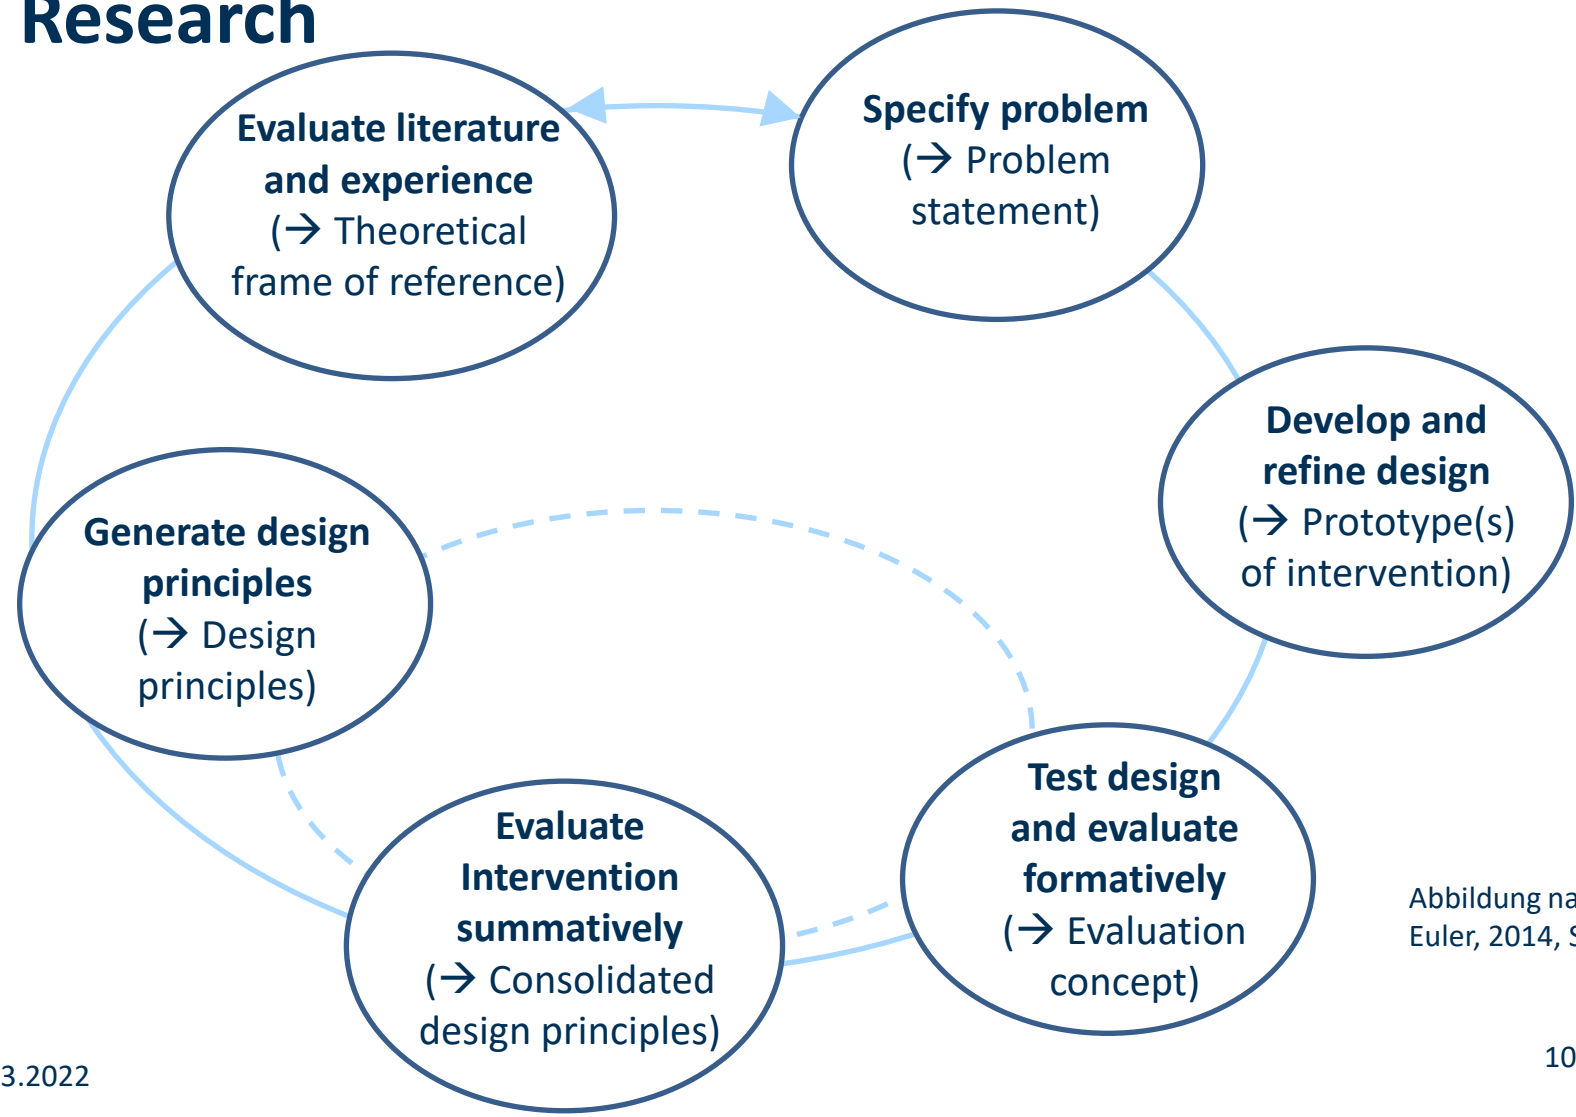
Research

Evaluate literature and experience (→ Theoretical frame of reference)

Specify problem (→ Problem statement)

Develop and refine design (→ Prototype(s) of intervention)

Generate design principles (→ Design principles)

Test design and evaluate formatively (→ Evaluation concept)

Evaluate Intervention summatively (→ Consolidated design principles)

Abbildung na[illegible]
Euler, 2014, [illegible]

3.2022

10